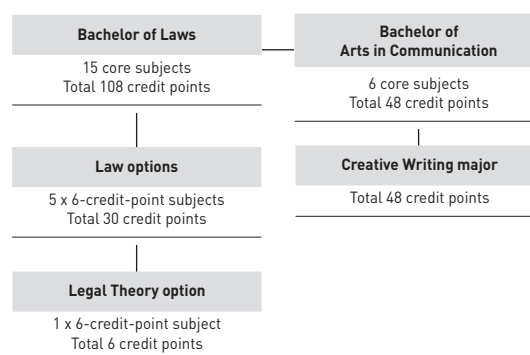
Bachelor of Laws

15 core subjects
Total 108 credit points

Law options

5 x 6-credit-point subjects
Total 30 credit points

Legal Theory option

1 x 6-credit-point subject
Total 6 credit points

Bachelor of Arts in Communication

6 core subjects
Total 48 credit points

Creative Writing major

Total 48 credit points